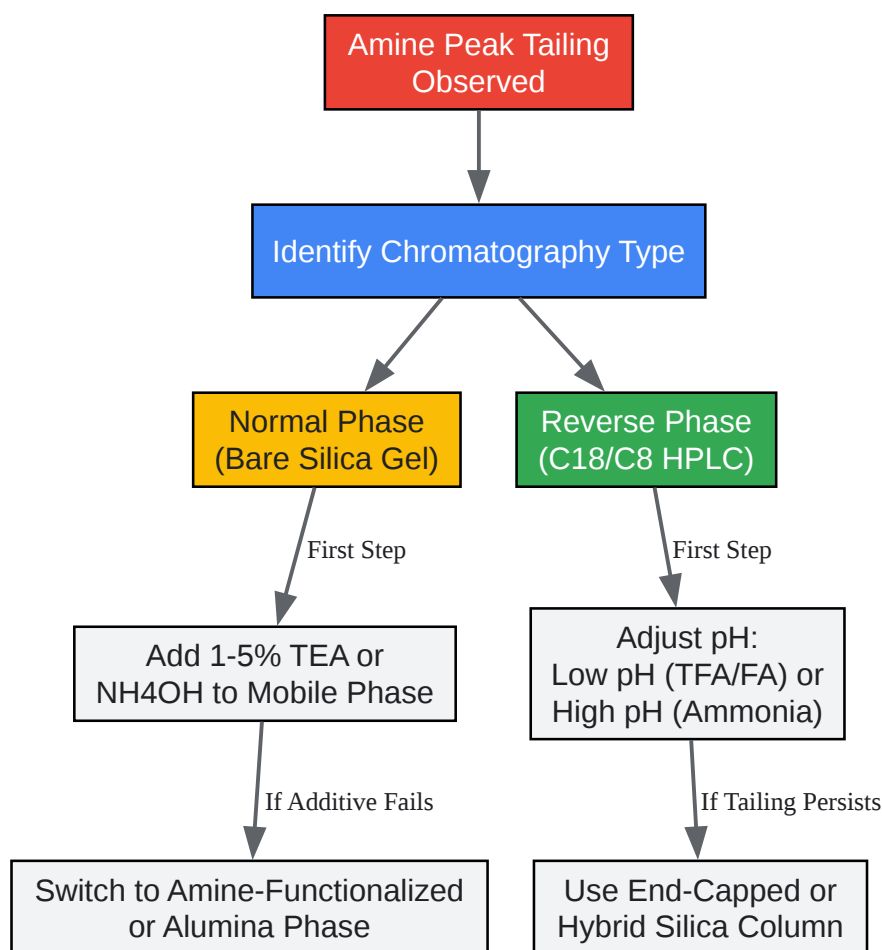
Amine Peak Tailing Observed

Identify Chromatography Type

Normal Phase (Bare Silica Gel)

Reverse Phase (C18/C8 HPLC)

First Step

First Step

Add 1-5% TEA or NH4OH to Mobile Phase

Adjust pH:
Low pH (TFA/FA) or
High pH (Ammonia)

If Additive Fails

If Tailing Persists

Switch to Amine-Functionalized or Alumina Phase

Use End-Capped or Hybrid Silica Column